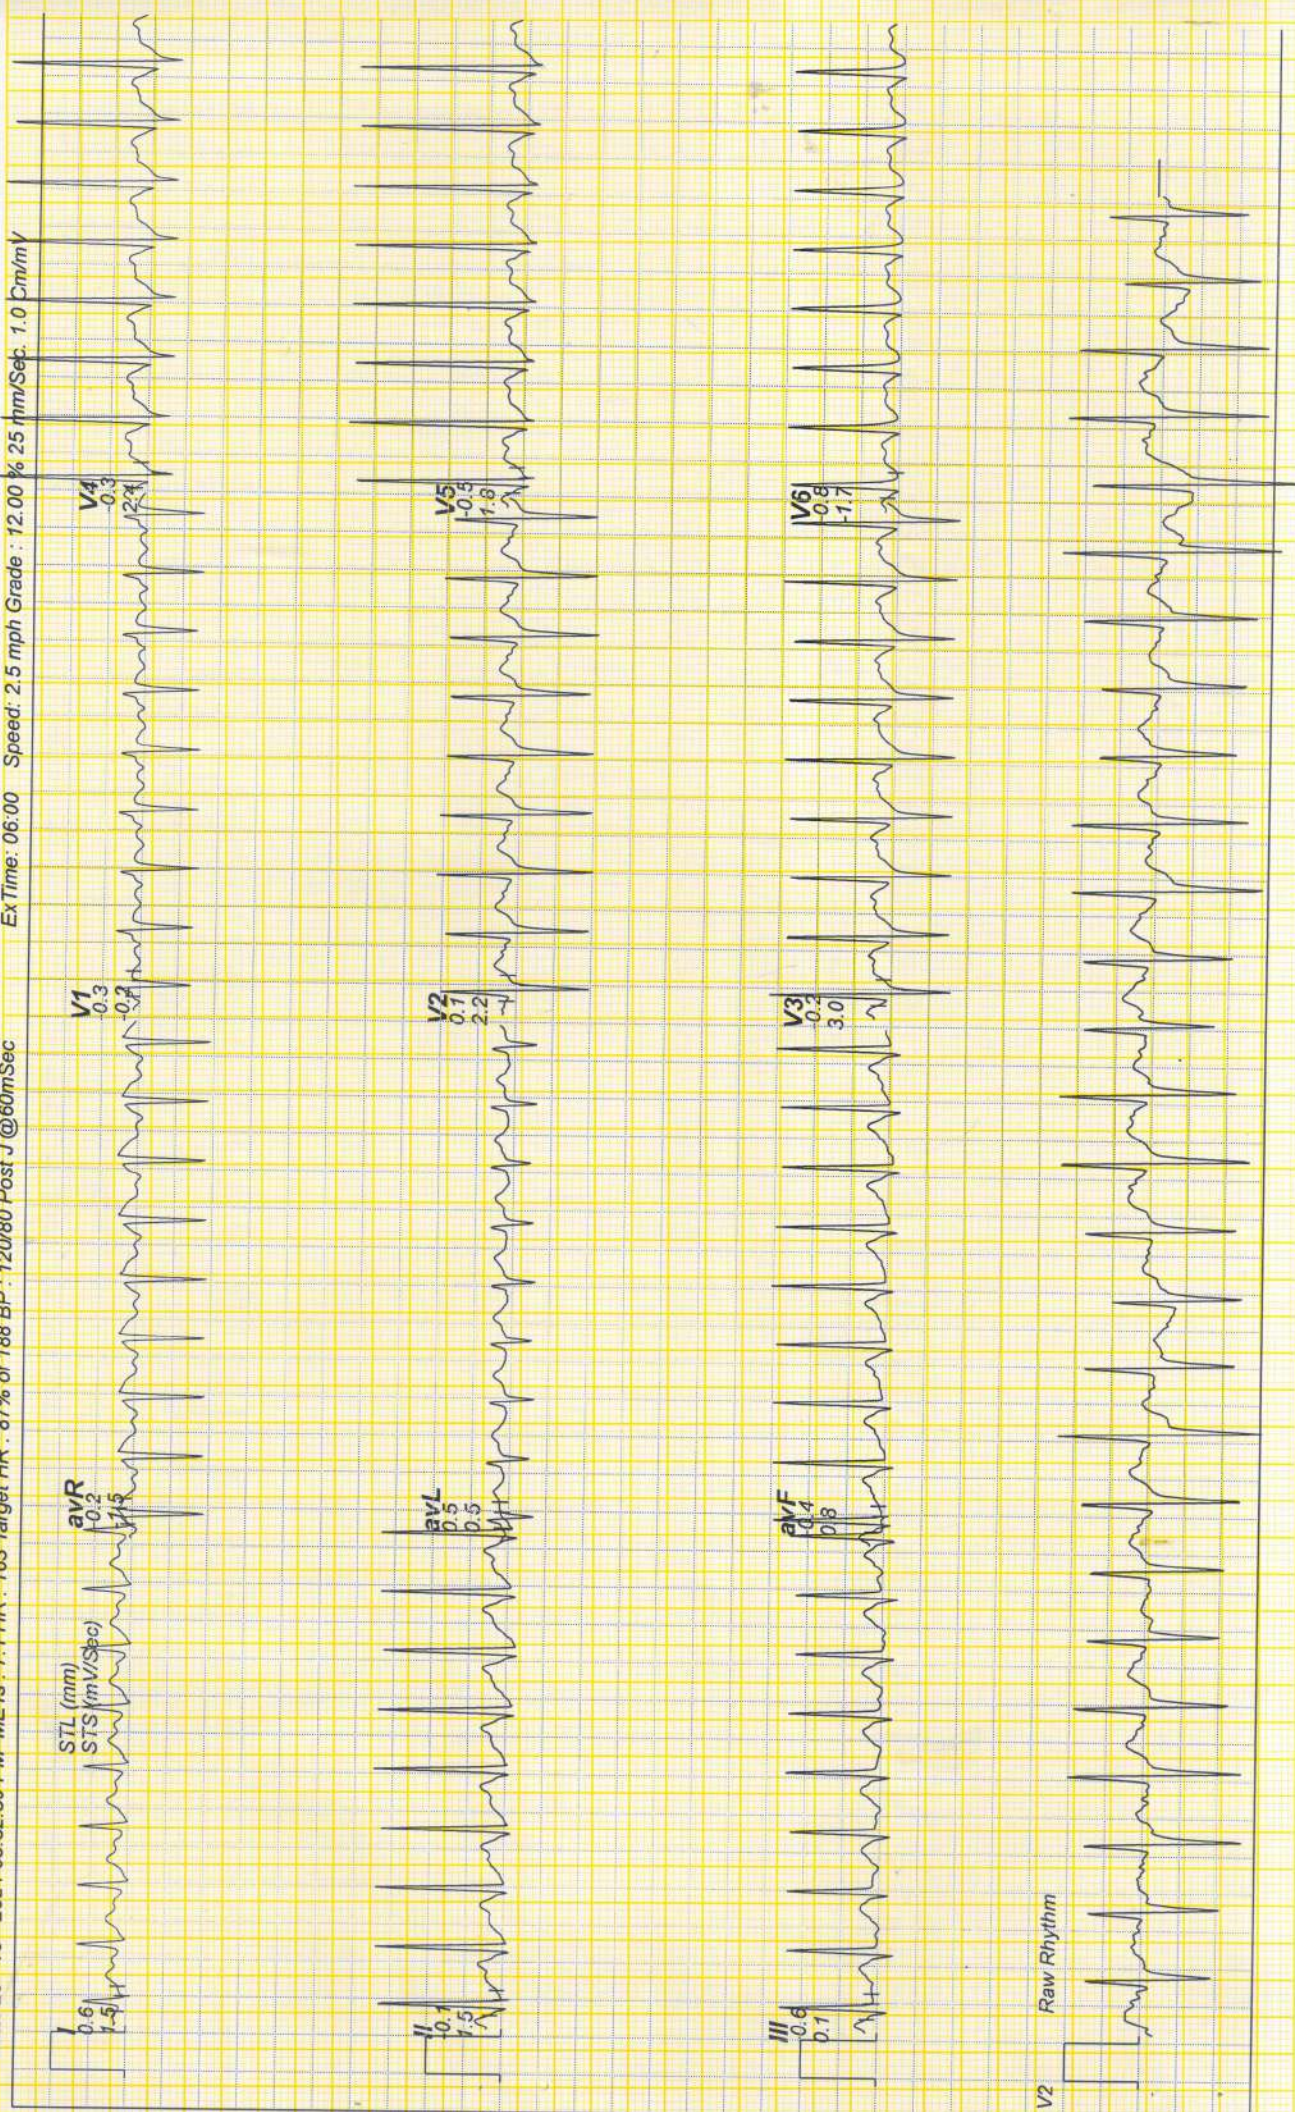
120/80 Post J @60mSec
ExTime: 06:00 Speed: 2.5 mph Grade : 12.00 % 25 mm/Sec. 1.0 Cm/mV

I
0.6
1.5
STL (mm)
STS (mV/Sec)
avR
-0.2
-1.5
V1
-0.3
-0.2
V4
-0.3
2.1

II
0.1
1.5
avL
0.5
0.5
V2
0.1
2.2
V5
-0.5
1.8

III
-0.6
0.1
avF
-0.4
0.8
V3
-0.3
3.0
V6
-0.8
-1.7

V2
Raw Rhythm